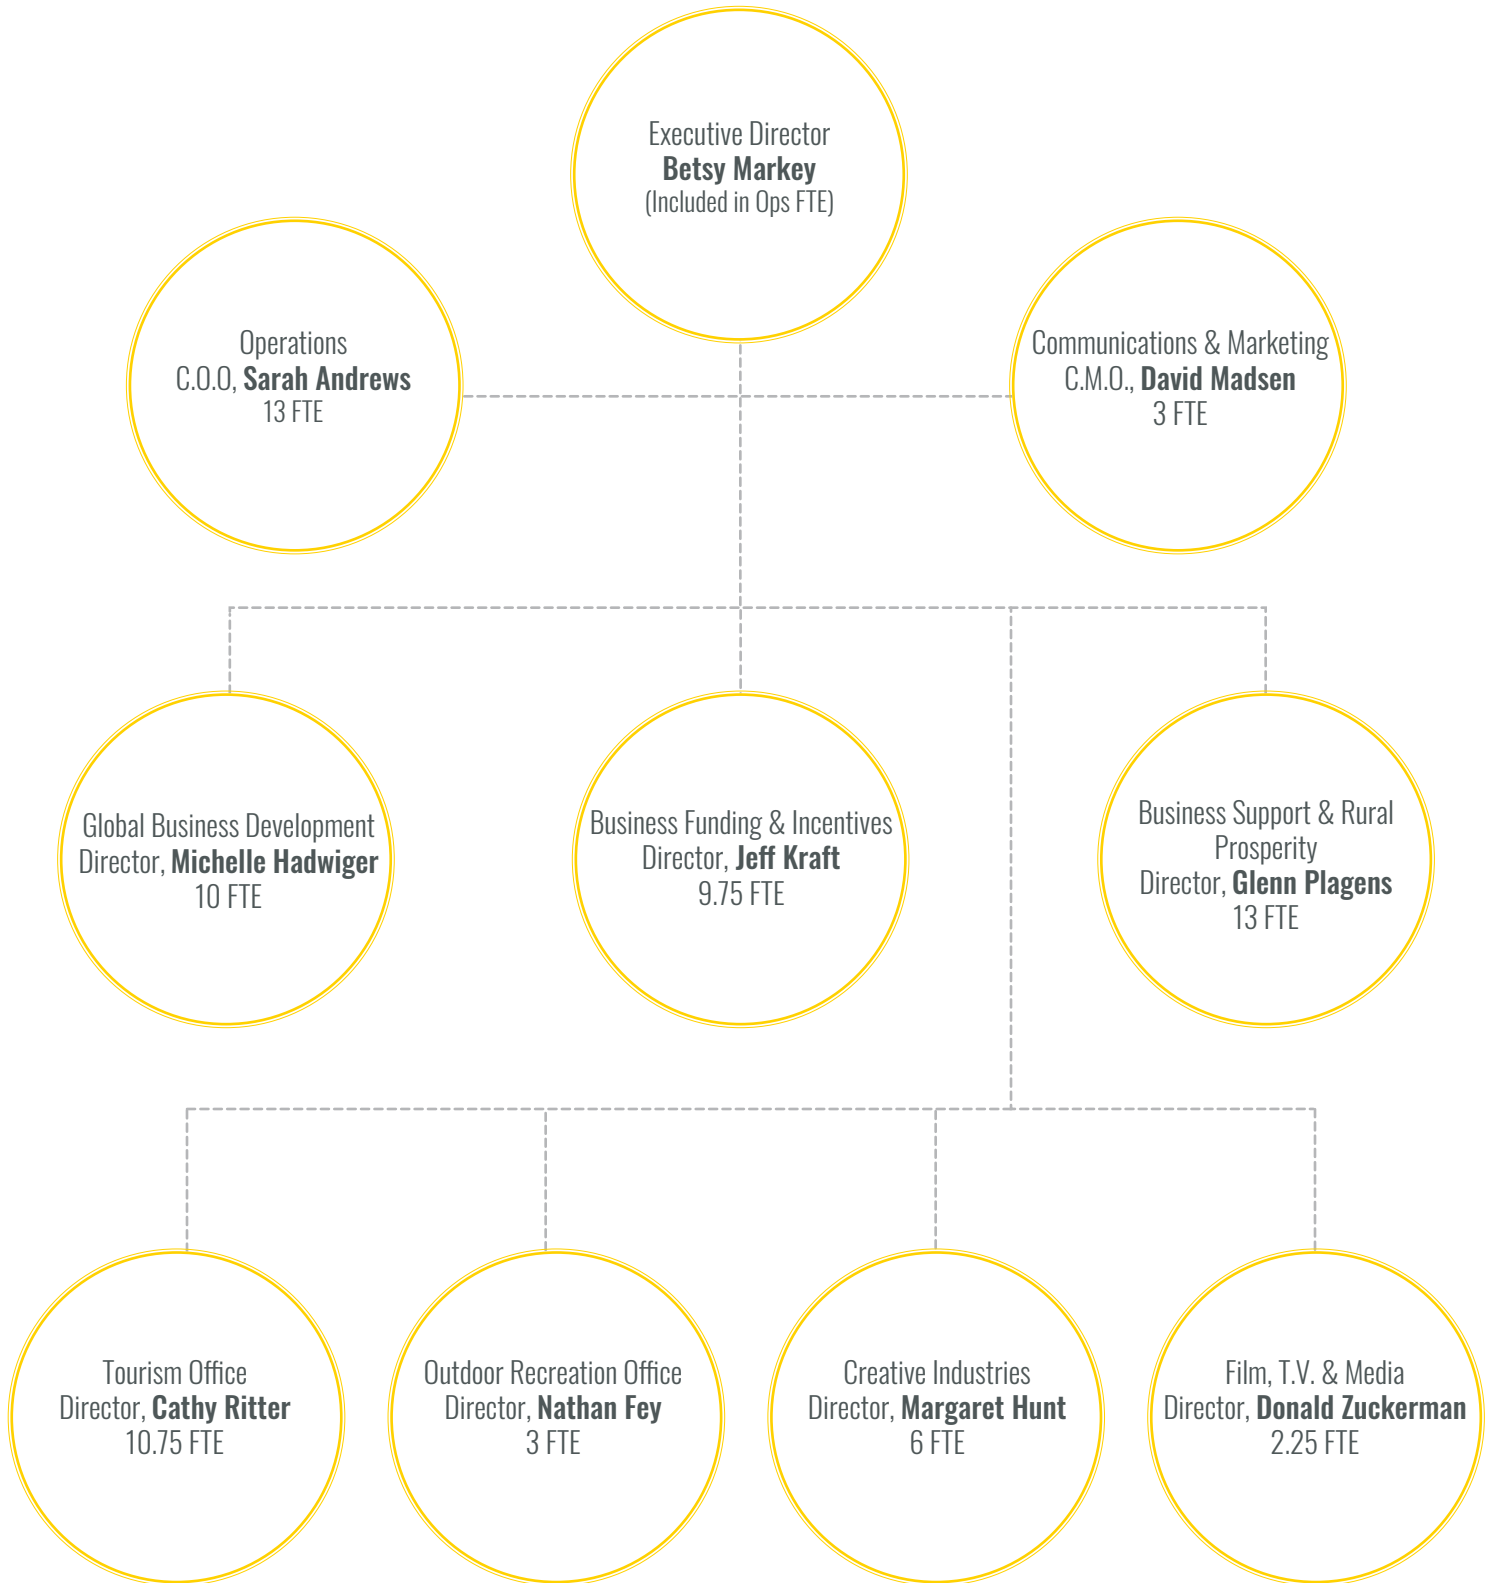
Executive Director
Betsy Markey
(Included in Ops FTE)

Operations
C.O.O, Sarah Andrews
13 FTE

Communications & Marketing
C.M.O., David Madsen
3 FTE

Global Business Development
Director, Michelle Hadwiger
10 FTE

Business Funding & Incentives
Director, Jeff Kraft
9.75 FTE

Business Support & Rural Prosperity
Director, Glenn Plagens
13 FTE

Tourism Office
Director, Cathy Ritter
10.75 FTE

Outdoor Recreation Office
Director, Nathan Fey
3 FTE

Creative Industries
Director, Margaret Hunt
6 FTE

Film, T.V. & Media
Director, Donald Zuckerman
2.25 FTE